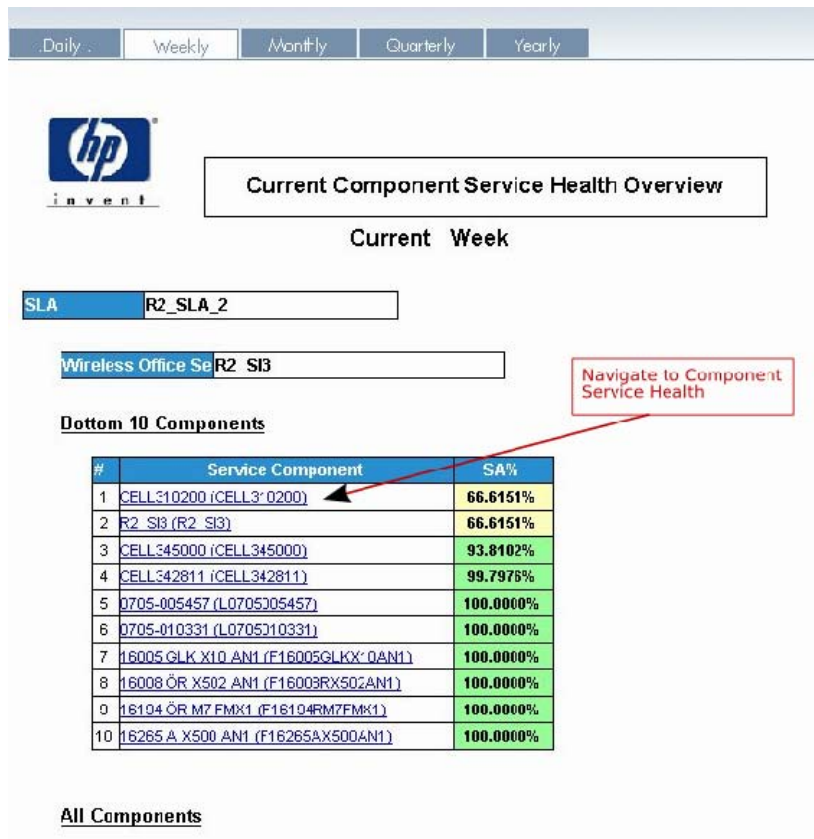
.Daily . | Weekly | Monthly | Quarterly | Yearly

hp invent

Current Component Service Health Overview

Current Week

SLA R2_SLA_2

Wireless Office Se R2_SI3

Navigate to Component Service Health

Dottom 10 Components

| # | Service Component | SA% |
|---|---|---|
| 1 | CELL310200 (CELL310200) | 66.6151% |
| 2 | R2_SI3 (R2_SI3) | 66.6151% |
| 3 | CELL345000 (CELL345000) | 93.8102% |
| 4 | CELL342811 (CELL342811) | 99.7976% |
| 5 | 0705-005457 (L0705005457) | 100.0000% |
| 6 | 0705-010331 (L0705010331) | 100.0000% |
| 7 | 16005 GLK X10 AN1 (F16005GLKX10AN1) | 100.0000% |
| 8 | 16008 ÖR X502 AN1 (F16008RX502AN1) | 100.0000% |
| 9 | 16104 ÖR M7 FMX1 (F16104RM7FMX1) | 100.0000% |
| 10 | 16265 A X500 AN1 (F16265AX500AN1) | 100.0000% |

All Components